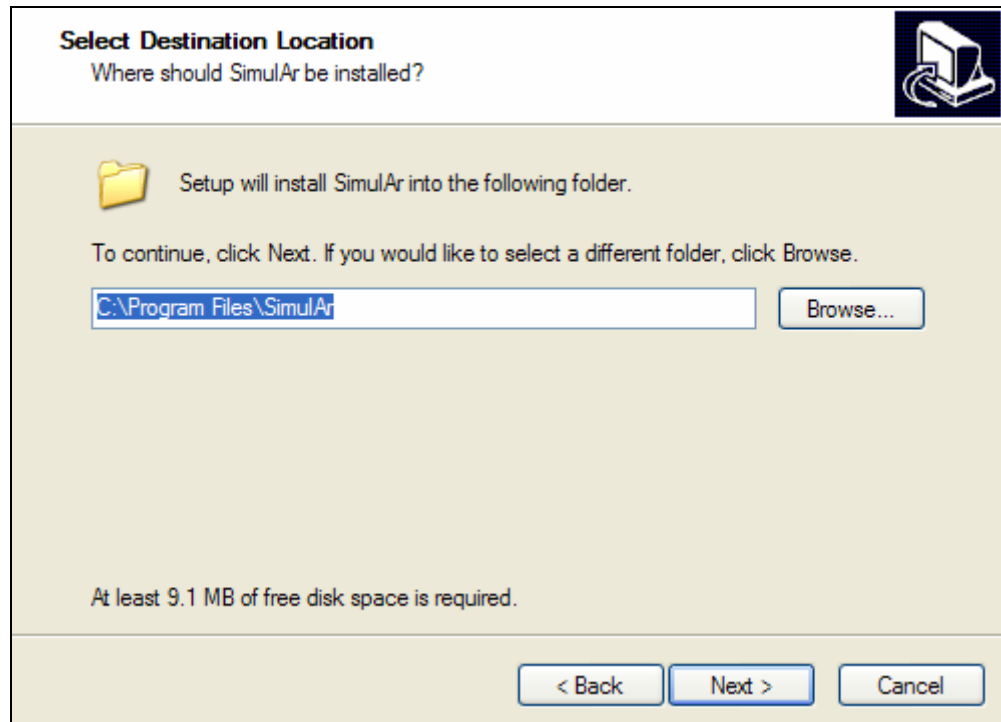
Select Destination Location
Where should SimulAr be installed?

Setup will install SimulAr into the following folder.

To continue, click Next. If you would like to select a different folder, click Browse.

C:\Program Files\SimulAr

Browse...

At least 9.1 MB of free disk space is required.

< Back
Next >
Cancel